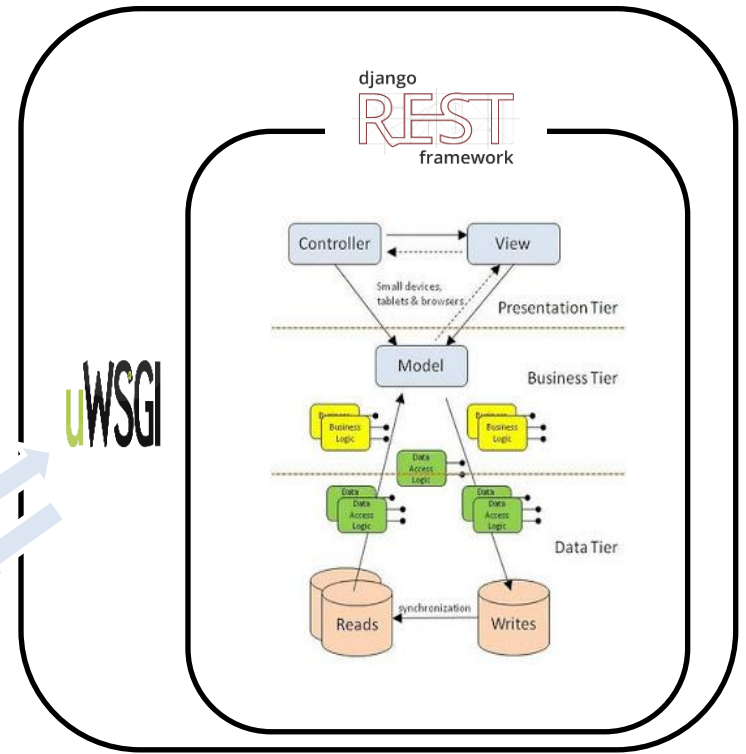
django
REST
framework

uWSGI

Controller

View

Small devices, tablets & browsers

Presentation Tier

Model

Business Tier

Business
Business Logic

Business
Business Logic

Data Access Logic

Data
Data
Data Access Logic

Data
Data
Data Access Logic

Data Tier

Reads

synchronization

Writes